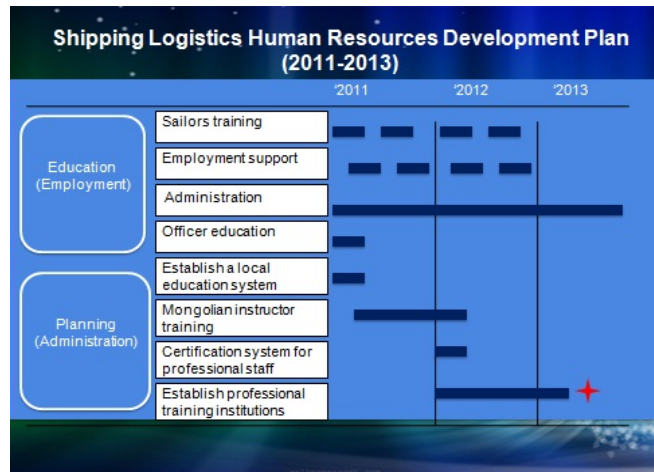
Shipping Logistics Human Resources Development Plan (2011-2013)

'2011 '2012 '2013

Education (Employment)

Sailors training

Employment support

Administration

Officer education

Planning (Administration)

Establish a local education system

Mongolian instructor training

Certification system for professional staff

Establish professional training institutions